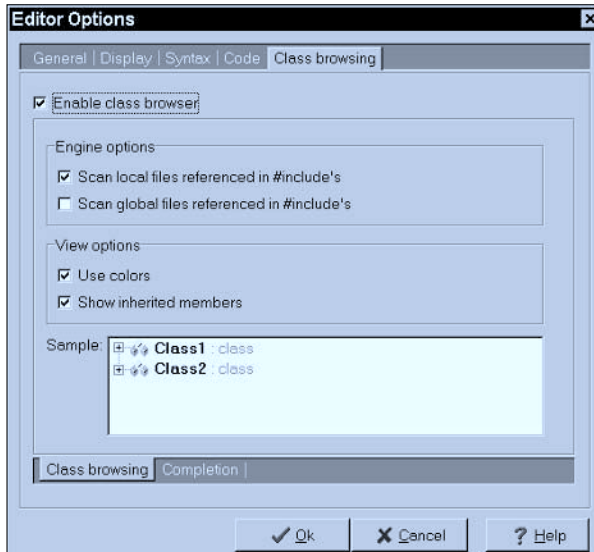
Editor Options

General | Display | Syntax | Code | Class browsing

Enable class browser

Engine options

Scan local files referenced in #include's

Scan global files referenced in #include's

View options

Use colors

Show inherited members

Sample:

Class1 : class

Class2 : class

Class browsing | Completion |

Ok

Cancel

Help